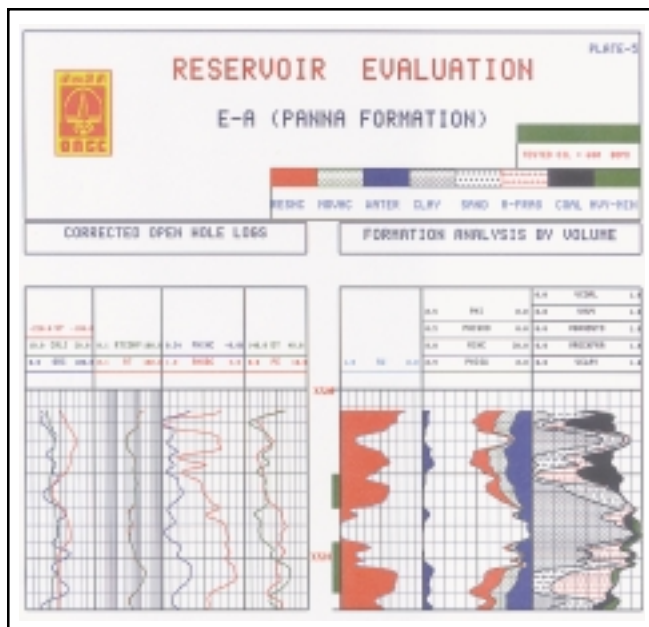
PLATE-5

ONGC

RESERVOIR EVALUATION

E-A (PANNA FORMATION)

TESTED OIL = 400 BOPD

RESHC MOVHC WATER CLAY SAND D-FRAG COAL HVY-MIN

CORRECTED OPEN HOLE LOGS

FORMATION ANALYSIS BY VOLUME

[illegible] SP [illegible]
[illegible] CALI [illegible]
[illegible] GRS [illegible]

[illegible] RTCORR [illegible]
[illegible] FT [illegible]

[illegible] RHOC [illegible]
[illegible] BHOBC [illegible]

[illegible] DT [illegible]
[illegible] PE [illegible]

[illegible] SW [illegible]

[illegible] PHI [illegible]
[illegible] PHIXO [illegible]
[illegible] VSHC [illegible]
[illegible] PHIGA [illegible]

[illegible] VCOAL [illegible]
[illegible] VSH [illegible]
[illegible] PHIXOTO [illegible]
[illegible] PHIGPRR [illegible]
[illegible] VCLAY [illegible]

1500

1520